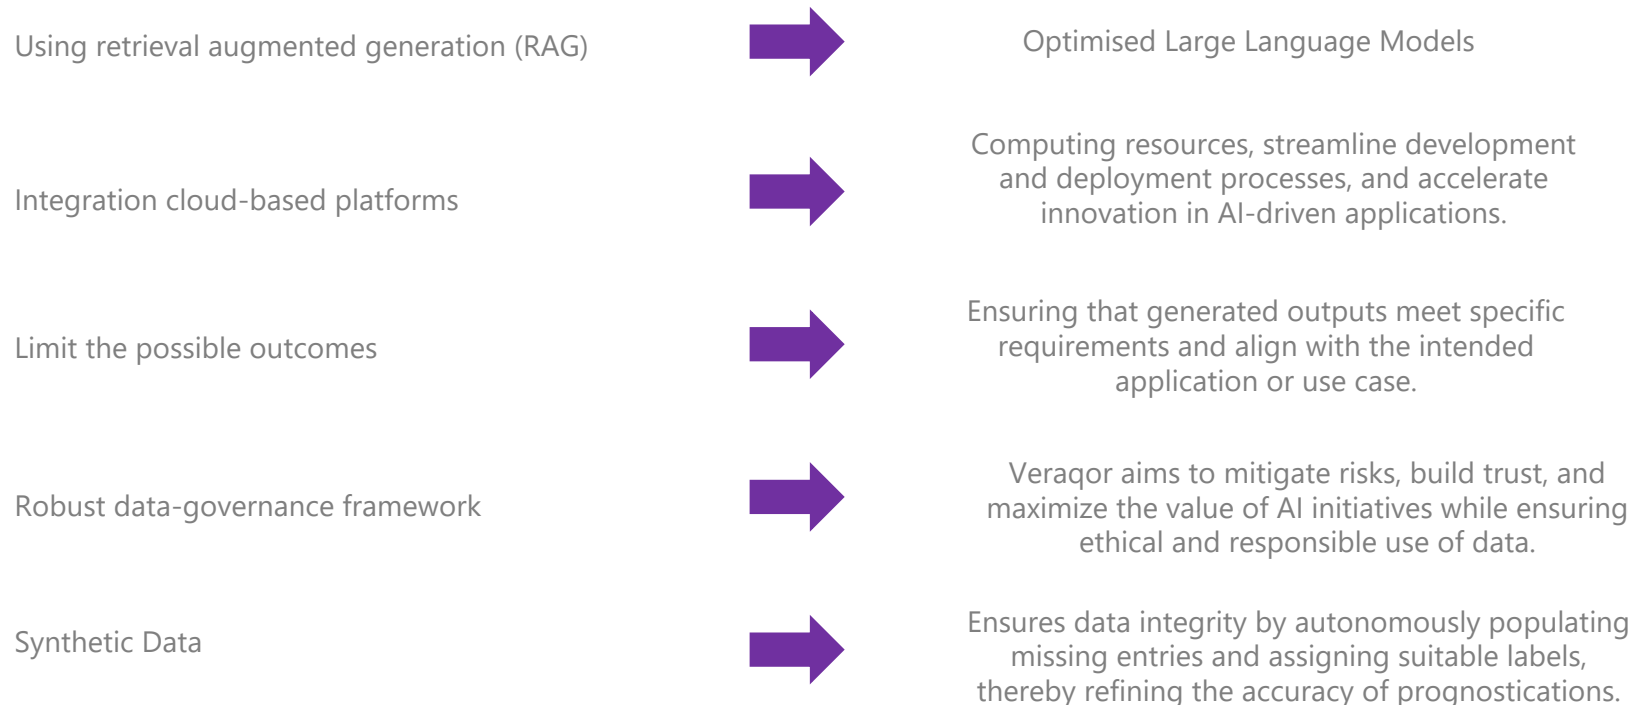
Using retrieval augmented generation (RAG)

Optimised Large Language Models

Integration cloud-based platforms

Computing resources, streamline development and deployment processes, and accelerate innovation in AI-driven applications.

Limit the possible outcomes

Ensuring that generated outputs meet specific requirements and align with the intended application or use case.

Robust data-governance framework

Veraqor aims to mitigate risks, build trust, and maximize the value of AI initiatives while ensuring ethical and responsible use of data.

Synthetic Data

Ensures data integrity by autonomously populating missing entries and assigning suitable labels, thereby refining the accuracy of prognostications.